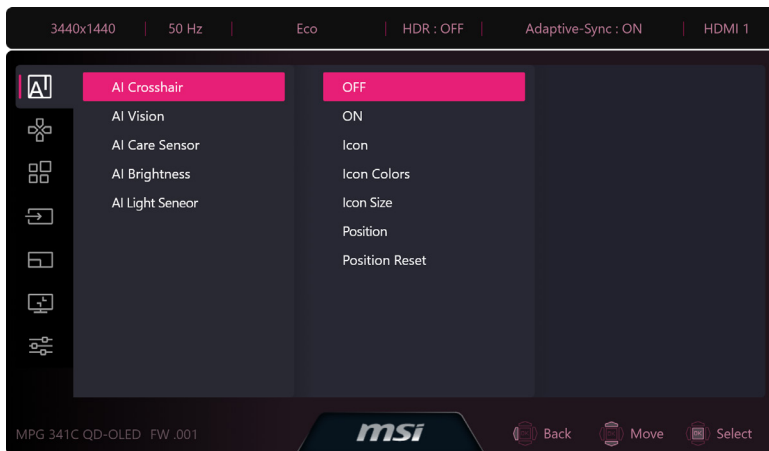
3440x1440 | 50 Hz | Eco | HDR : OFF | Adaptive-Sync : ON | HDMI 1

AI Crosshair
AI Vision
AI Care Sensor
AI Brightness
AI Light Seneor

OFF
ON
Icon
Icon Colors
Icon Size
Position
Position Reset

MPG 341C QD-OLED FW .001

msi

Back
Move
Select